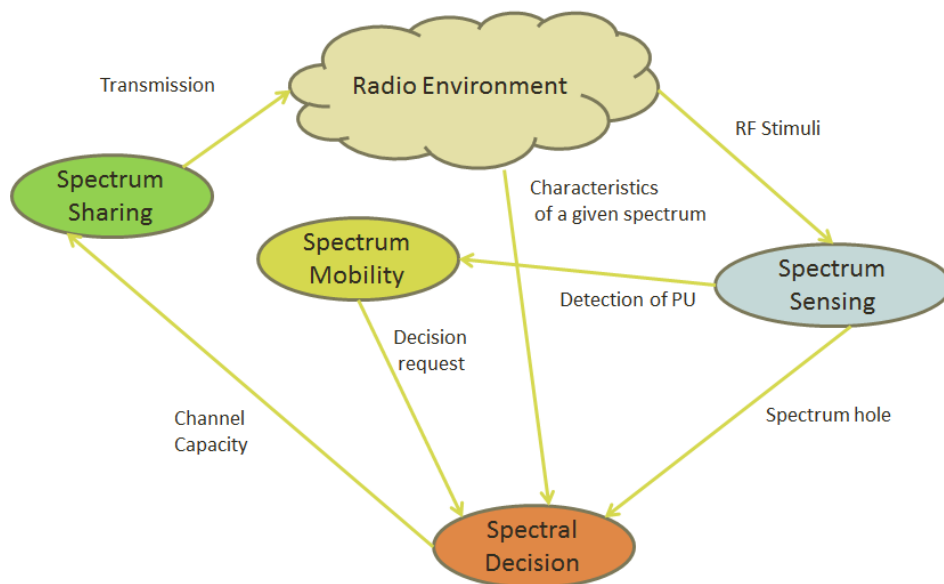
Radio Environment

Transmission

RF Stimuli

Spectrum Sharing

Characteristics of a given spectrum

Spectrum Mobility

Spectrum Sensing

Detection of PU

Decision request

Channel Capacity

Spectrum hole

Spectral Decision